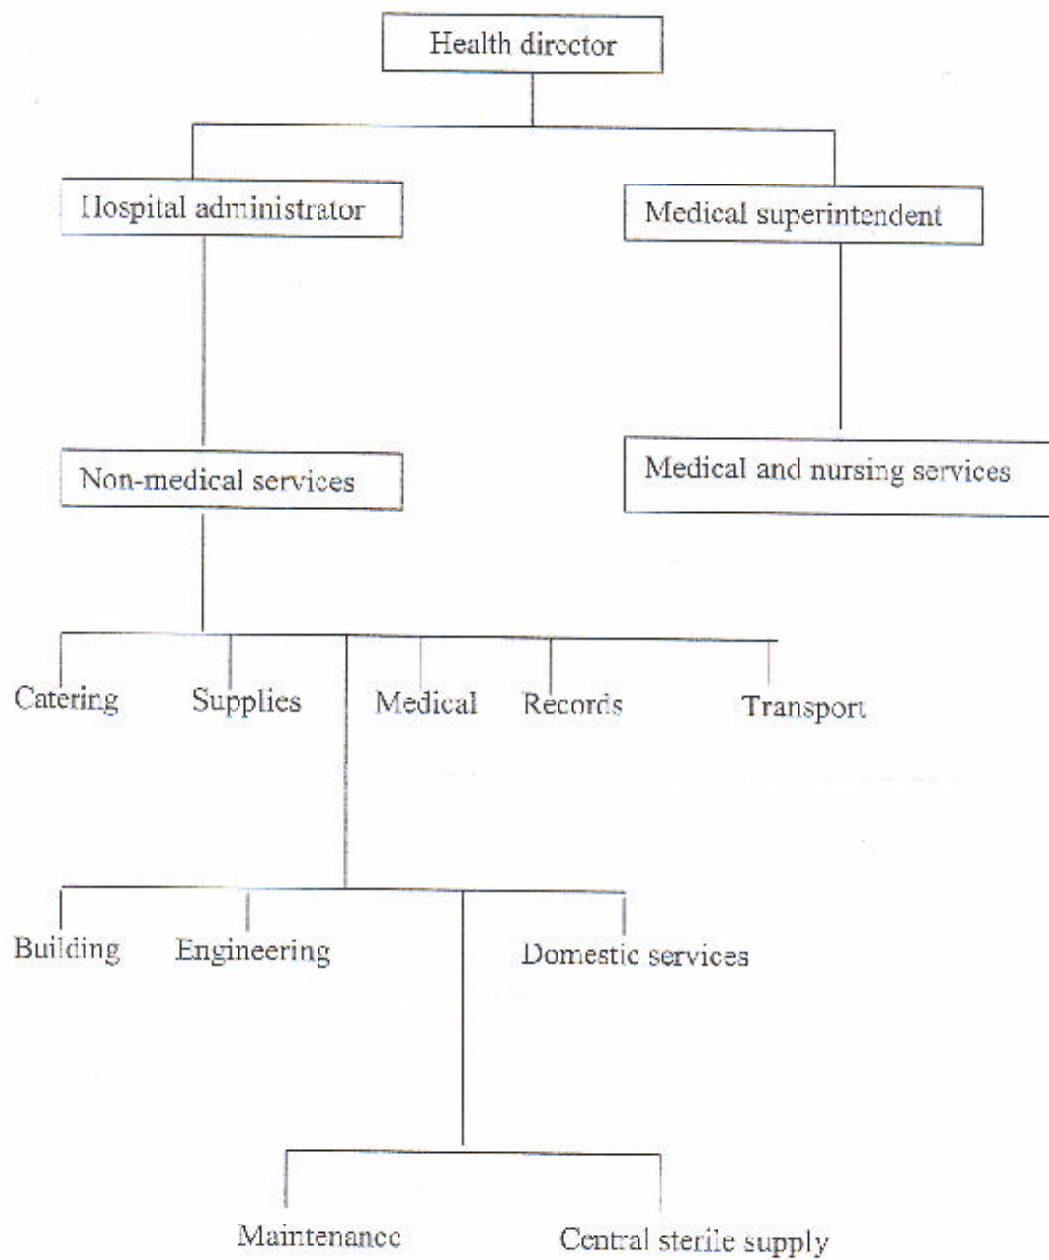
Health director

Hospital administrator

Medical superintendent

Non-medical services

Medical and nursing services

Catering

Supplies

Medical

Records

Transport

Building

Engineering

Domestic services

Maintenance

Central sterile supply